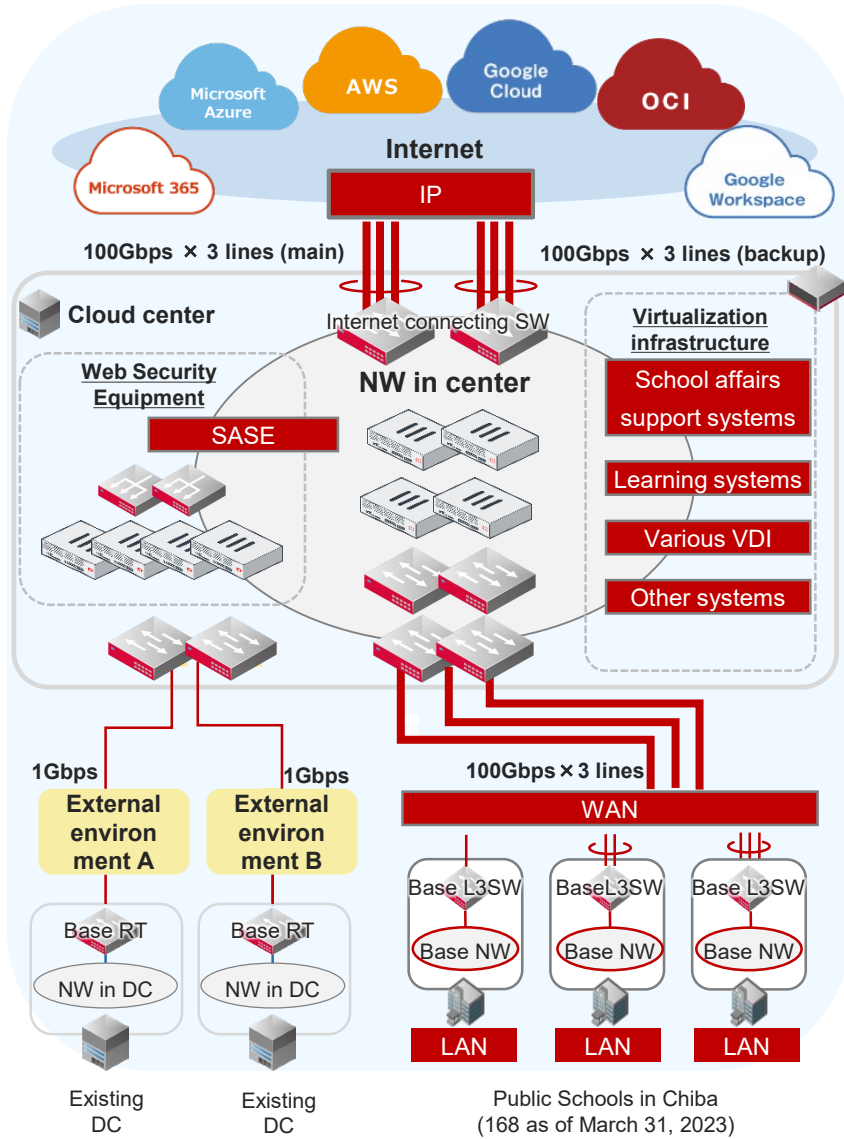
Microsoft Azure

AWS

Google Cloud

OCI

Microsoft 365

Internet

IP

Google Workspace

100Gbps × 3 lines (main)

100Gbps × 3 lines (backup)

Cloud center

Internet connecting SW

Virtualization infrastructure

Web Security Equipment

NW in center

School affairs support systems

SASE

Learning systems

Various VDI

Other systems

1Gbps

1Gbps

100Gbps × 3 lines

External environ ment A

External environ ment B

WAN

Base RT

NW in DC

Base RT

NW in DC

Base L3SW

Base NW

BaseL3SW

Base NW

Base L3SW

Base NW

LAN

LAN

LAN

Existing DC

Existing DC

Public Schools in Chiba (168 as of March 31, 2023)